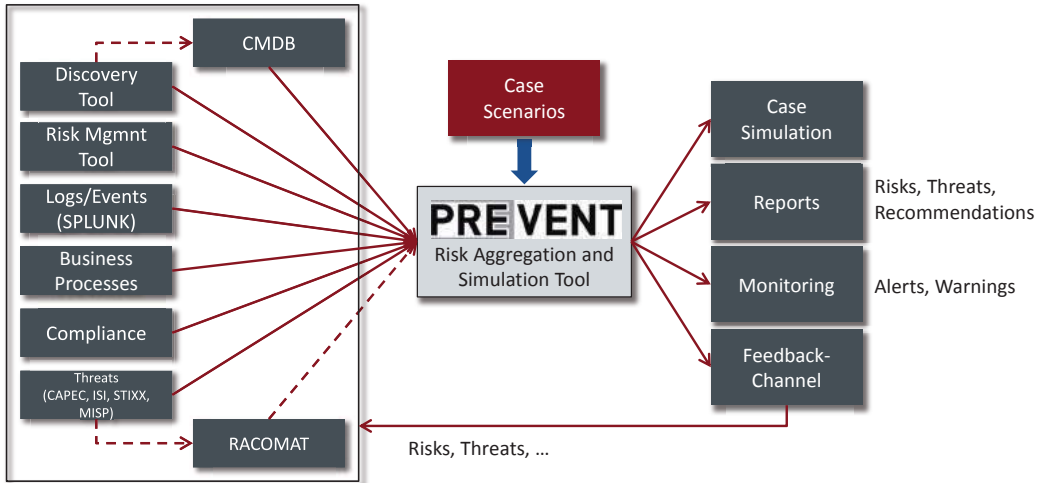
CMDB

Discovery Tool

Risk Mgmnt Tool

Logs/Events (SPLUNK)

Business Processes

Compliance

Threats (CAPEC, ISI, STIXX, MISP)

RACOMAT

Case Scenarios

PREVENT
Risk Aggregation and Simulation Tool

Case Simulation

Reports

Risks, Threats, Recommendations

Monitoring

Alerts, Warnings

Feedback-Channel

Risks, Threats, …